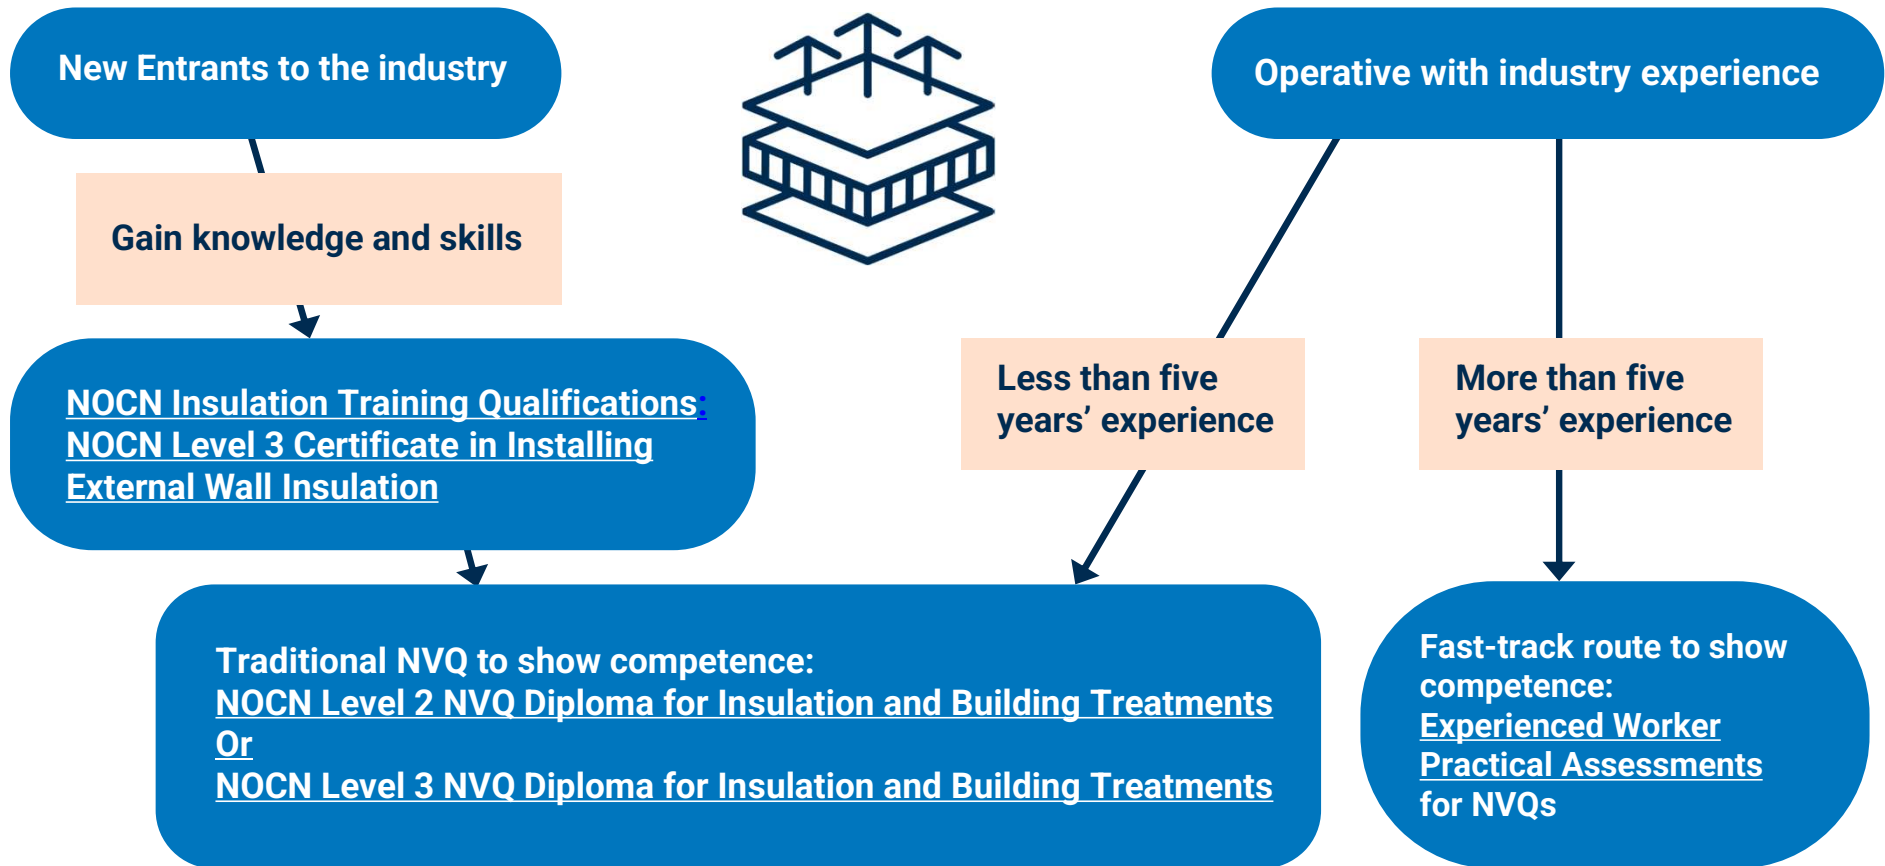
New Entrants to the industry

Gain knowledge and skills

NOCN Insulation Training Qualifications: NOCN Level 3 Certificate in Installing External Wall Insulation

Operative with industry experience

Less than five years’ experience

More than five years’ experience

Traditional NVQ to show competence:
NOCN Level 2 NVQ Diploma for Insulation and Building Treatments
Or
NOCN Level 3 NVQ Diploma for Insulation and Building Treatments

Fast-track route to show competence:
Experienced Worker Practical Assessments for NVQs